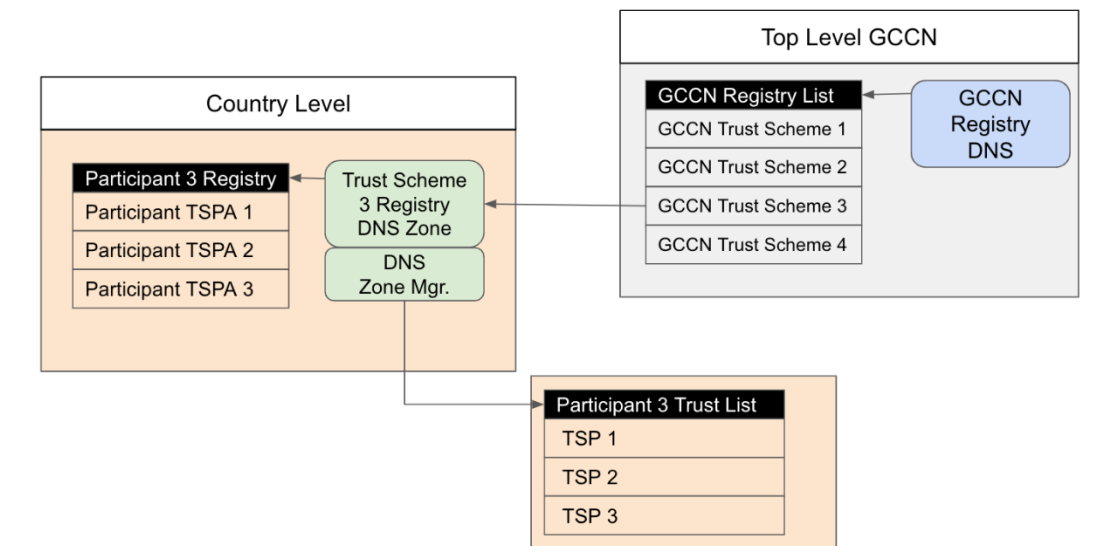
Top Level GCCN

GCCN Registry List
GCCN Trust Scheme 1
GCCN Trust Scheme 2
GCCN Trust Scheme 3
GCCN Trust Scheme 4

GCCN Registry DNS

Country Level

Participant 3 Registry
Participant TSPA 1
Participant TSPA 2
Participant TSPA 3

Trust Scheme 3 Registry DNS Zone

DNS Zone Mgr.

Participant 3 Trust List
TSP 1
TSP 2
TSP 3